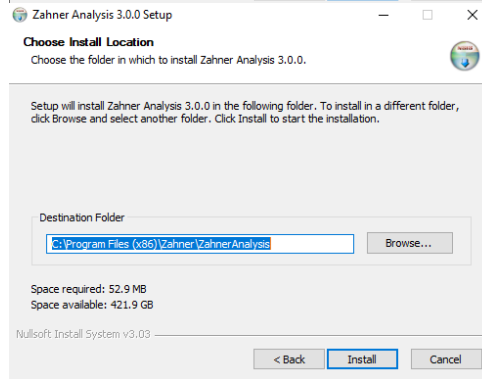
Zahner Analysis 3.0.0 Setup

Choose Install Location
Choose the folder in which to install Zahner Analysis 3.0.0.

Setup will install Zahner Analysis 3.0.0 in the following folder. To install in a different folder, click Browse and select another folder. Click Install to start the installation.

Destination Folder
C:\Program Files (x86)\Zahner\ZahnerAnalysis
Browse...

Space required: 52.9 MB
Space available: 421.9 GB

Nullsoft Install System v3.03

< Back
Install
Cancel